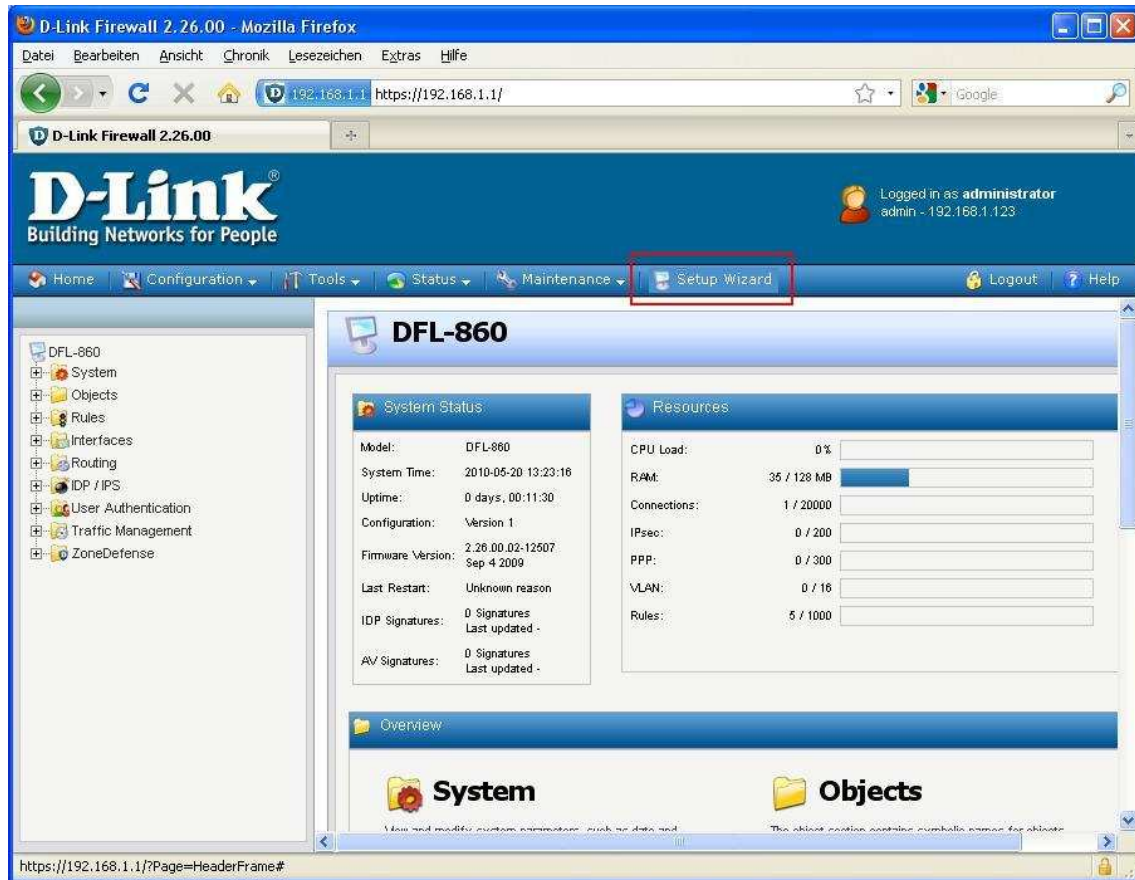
D-Link Firewall 2.26.00 - Mozilla Firefox

Datei Bearbeiten Ansicht Chronik Lesezeichen Extras Hilfe

192.168.1.1 https://192.168.1.1/

Google

D-Link Firewall 2.26.00

D-Link®
Building Networks for People

Logged in as **administrator**
admin - 192.168.1.123

Home | Configuration | Tools | Status | Maintenance | Setup Wizard | Logout | Help

DFL-860
System
Objects
Rules
Interfaces
Routing
IDP / IPS
User Authentication
Traffic Management
ZoneDefense

DFL-860

System Status

| | |
|---|---|
| Model: | DFL-860 |
| System Time: | 2010-05-20 13:23:16 |
| Uptime: | 0 days, 00:11:30 |
| Configuration: | Version 1 |
| Firmware Version: | 2.26.00.02-12507 Sep 4 2009 |
| Last Restart: | Unknown reason |
| IDP Signatures: | 0 Signatures Last updated - |
| AV Signatures: | 0 Signatures Last updated - |

Resources

| | |
|---|---|
| CPU Load: | 0 % |
| RAM: | 35 / 128 MB |
| Connections: | 1 / 20000 |
| IPsec: | 0 / 200 |
| PPP: | 0 / 300 |
| VLAN: | 0 / 16 |
| Rules: | 5 / 1000 |

Overview

System

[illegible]

Objects

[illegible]

https://192.168.1.1/?Page=HeaderFrame#